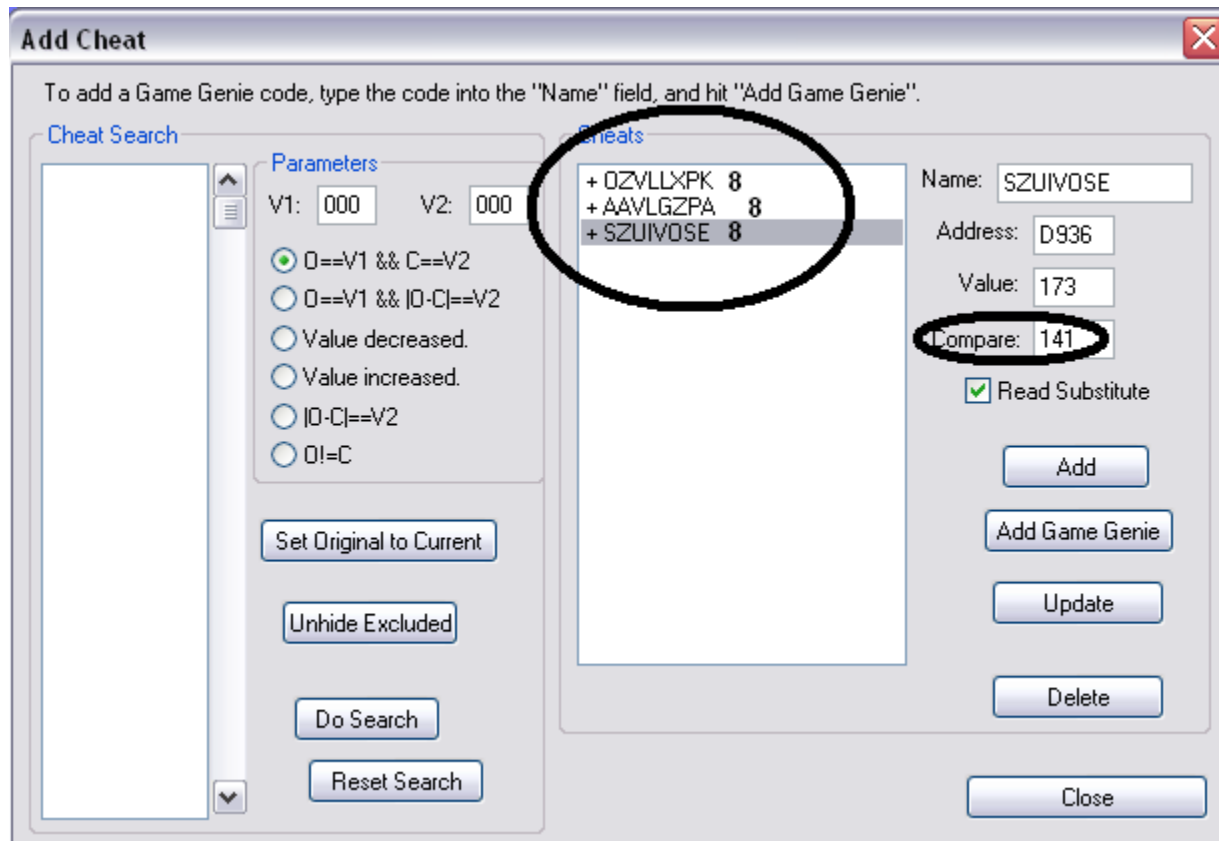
Add Cheat

To add a Game Genie code, type the code into the "Name" field, and hit "Add Game Genie".

Cheat Search

Parameters

V1: 000 V2: 000

O==V1 && C==V2

O==V1 && |O-C|==V2

Value decreased.

Value increased.

|O-C|==V2

O!=C

Set Original to Current

Unhide Excluded

Do Search

Reset Search

Cheats

+ OZVLLXPK 8
+ AAVLGZPA 8
+ SZUIVOSE 8

Name: SZUIVOSE

Address: D936

Value: 173

Compare: 141

Read Substitute

Add

Add Game Genie

Update

Delete

Close